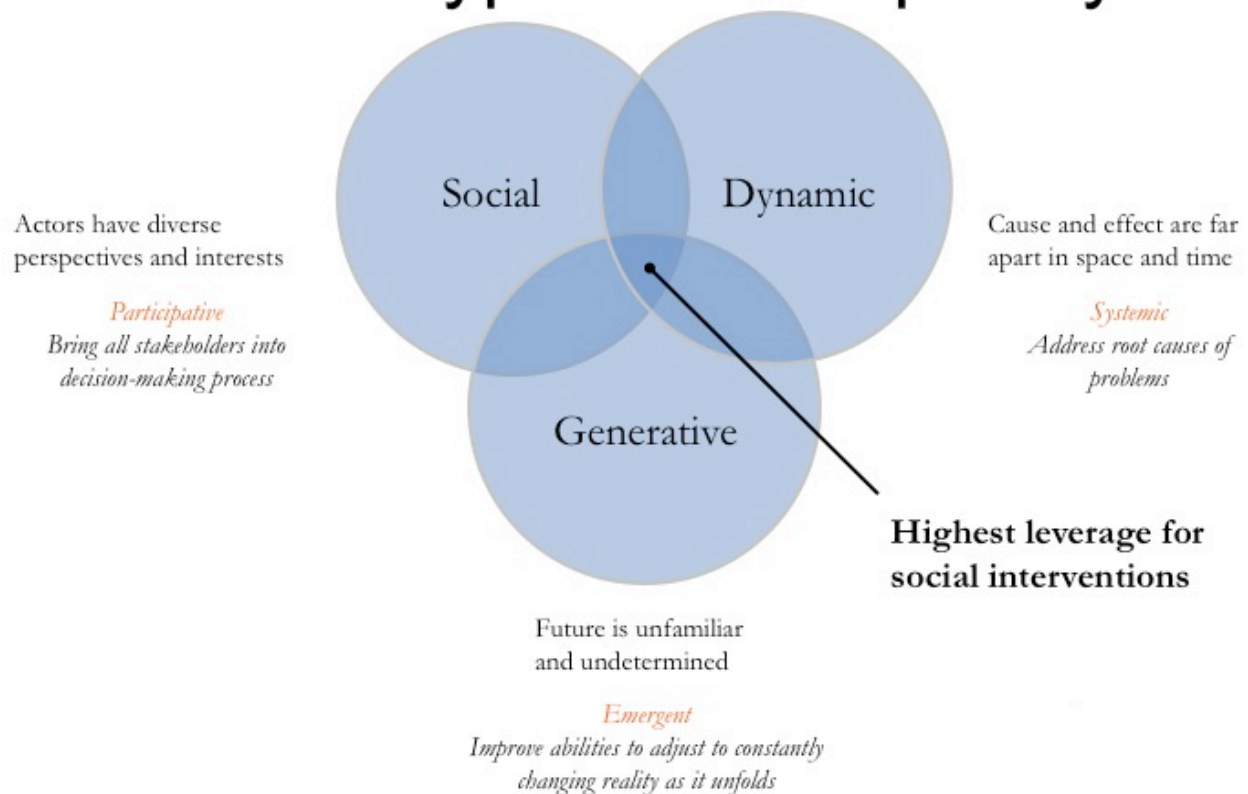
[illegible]

Social

Dynamic

Generative

Actors have diverse perspectives and interests

*Participative*
*Bring all stakeholders into decision-making process*

Cause and effect are far apart in space and time

*Systemic*
*Address root causes of problems*

**Highest leverage for social interventions**

Future is unfamiliar and undetermined

*Emergent*
*Improve abilities to adjust to constantly changing reality as it unfolds*